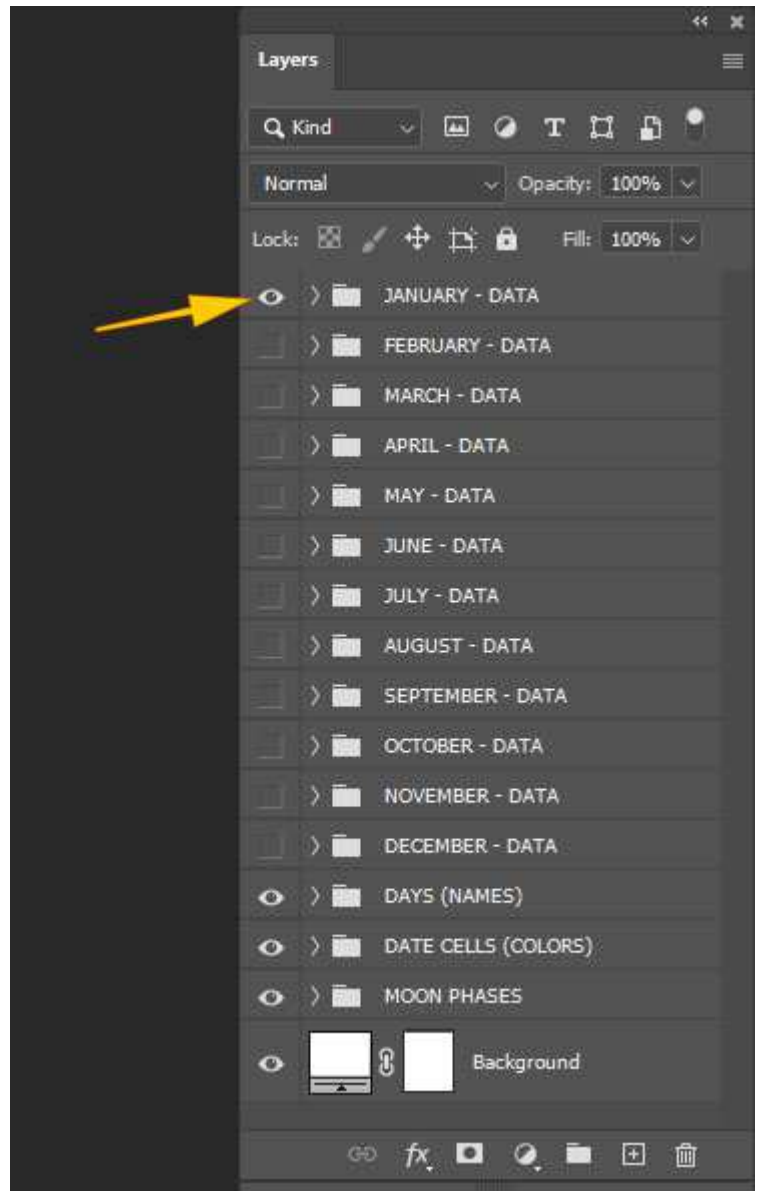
Layers

Kind

Normal

Opacity: 100%

Lock:

Fill: 100%

JANUARY - DATA

FEBRUARY - DATA

MARCH - DATA

APRIL - DATA

MAY - DATA

JUNE - DATA

JULY - DATA

AUGUST - DATA

SEPTEMBER - DATA

OCTOBER - DATA

NOVEMBER - DATA

DECEMBER - DATA

DAYS (NAMES)

DATE CELLS (COLORS)

MOON PHASES

Background

fx